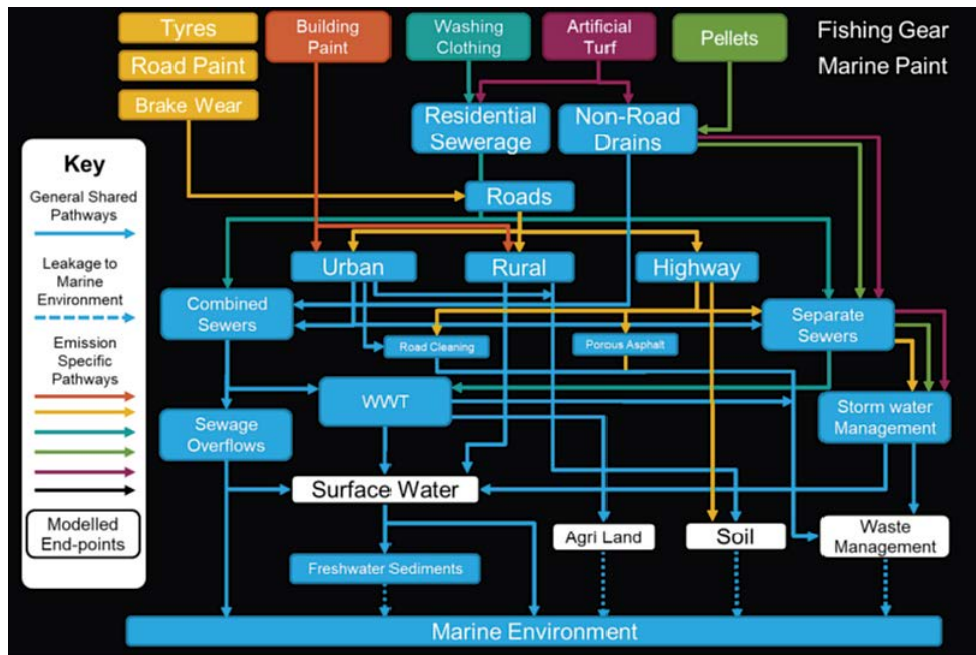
Tyres
Road Paint
Brake Wear
Building Paint
Washing Clothing
Artificial Turf
Pellets
Fishing Gear
Marine Paint

Key
General Shared Pathways
Leakage to Marine Environment
Emission Specific Pathways
Modelled End-points

Residential Sewerage
Non-Road Drains
Roads
Urban
Rural
Highway
Combined Sewers
Separate Sewers
Road Cleaning
Porous Asphalt
WWT
Sewage Overflows
Storm water Management
Surface Water
Agri Land
Soil
Waste Management
Freshwater Sediments
Marine Environment